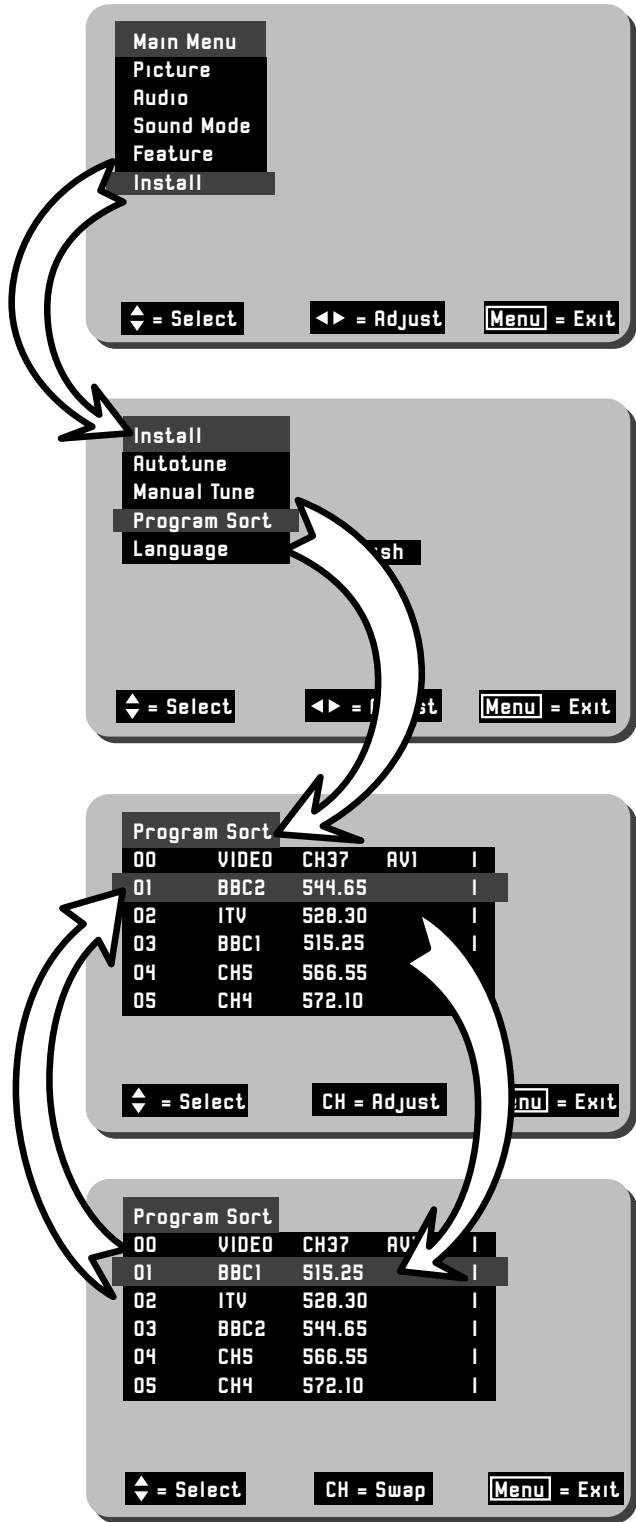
Main Menu
Picture
Audio
Sound Mode
Feature
Install

= Select   ◄► = Adjust   Menu = Exit

Install
Autotune
Manual Tune
Program Sort
Language   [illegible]sh

= Select   ◄► = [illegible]st   Menu = Exit

Program Sort

| 00 | VIDEO | CH37 | AV1 | I |
|---|---|---|---|---|
| 01 | BBC2 | 544.65 | | I |
| 02 | ITV | 528.30 | | I |
| 03 | BBC1 | 515.25 | | I |
| 04 | CH5 | 566.55 | | |
| 05 | CH4 | 572.10 | | |

= Select   CH = Adjust   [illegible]nu = Exit

Program Sort

| 00 | VIDEO | CH37 | AV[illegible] | I |
|---|---|---|---|---|
| 01 | BBC1 | 515.25 | | I |
| 02 | ITV | 528.30 | | I |
| 03 | BBC2 | 544.65 | | I |
| 04 | CH5 | 566.55 | | I |
| 05 | CH4 | 572.10 | | I |

= Select   CH = Swap   Menu = Exit